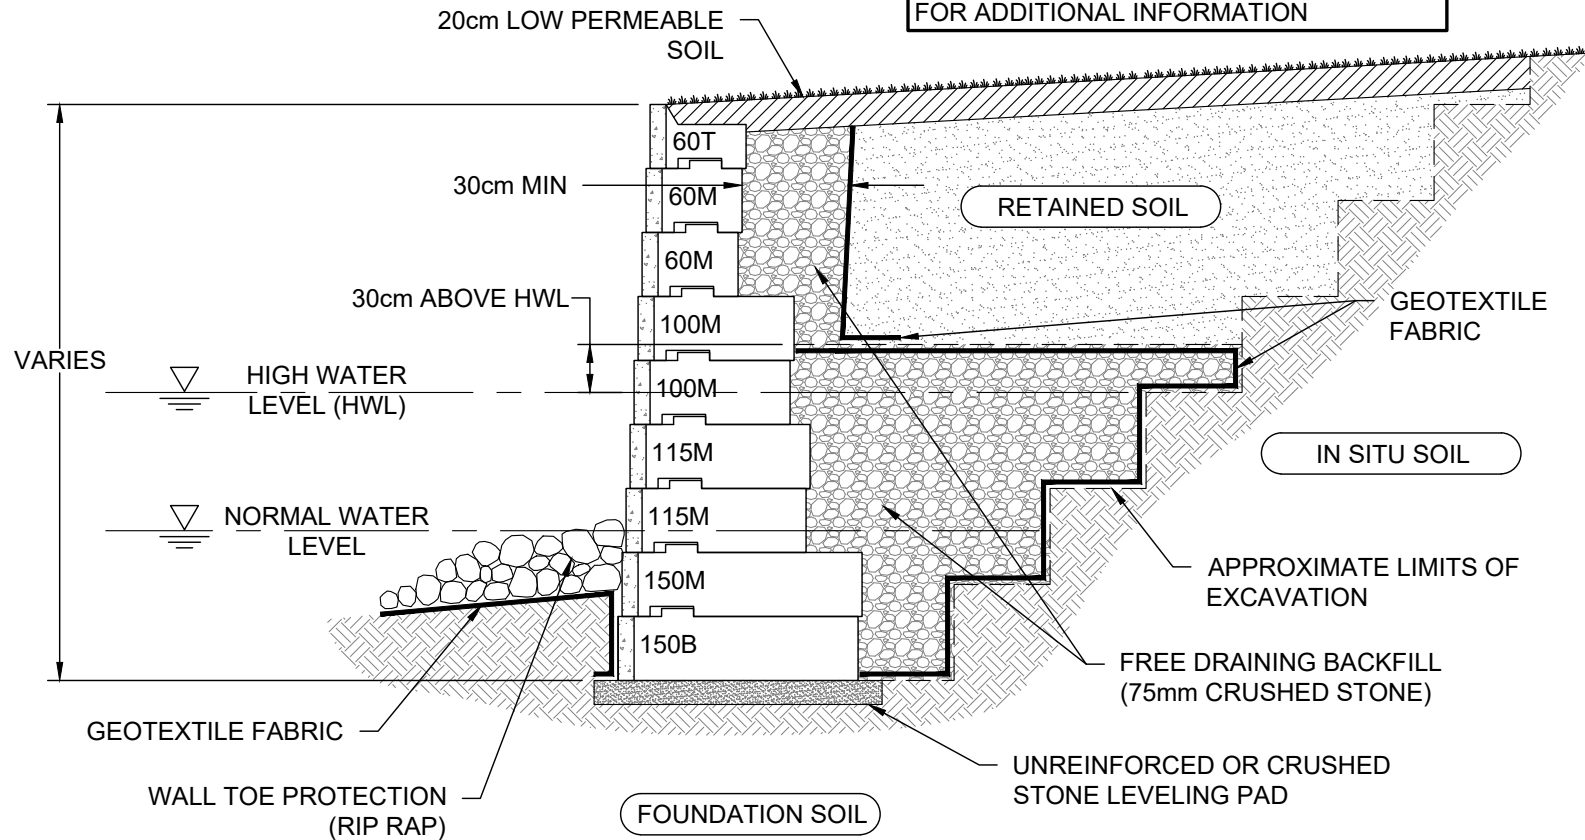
FOR ADDITIONAL INFORMATION

20cm LOW PERMEABLE SOIL

60T

30cm MIN

60M

RETAINED SOIL

60M

30cm ABOVE HWL

100M

GEOTEXTILE FABRIC

VARIES

HIGH WATER LEVEL (HWL)

100M

115M

IN SITU SOIL

NORMAL WATER LEVEL

115M

150M

APPROXIMATE LIMITS OF EXCAVATION

150B

FREE DRAINING BACKFILL (75mm CRUSHED STONE)

GEOTEXTILE FABRIC

UNREINFORCED OR CRUSHED STONE LEVELING PAD

WALL TOE PROTECTION (RIP RAP)

FOUNDATION SOIL